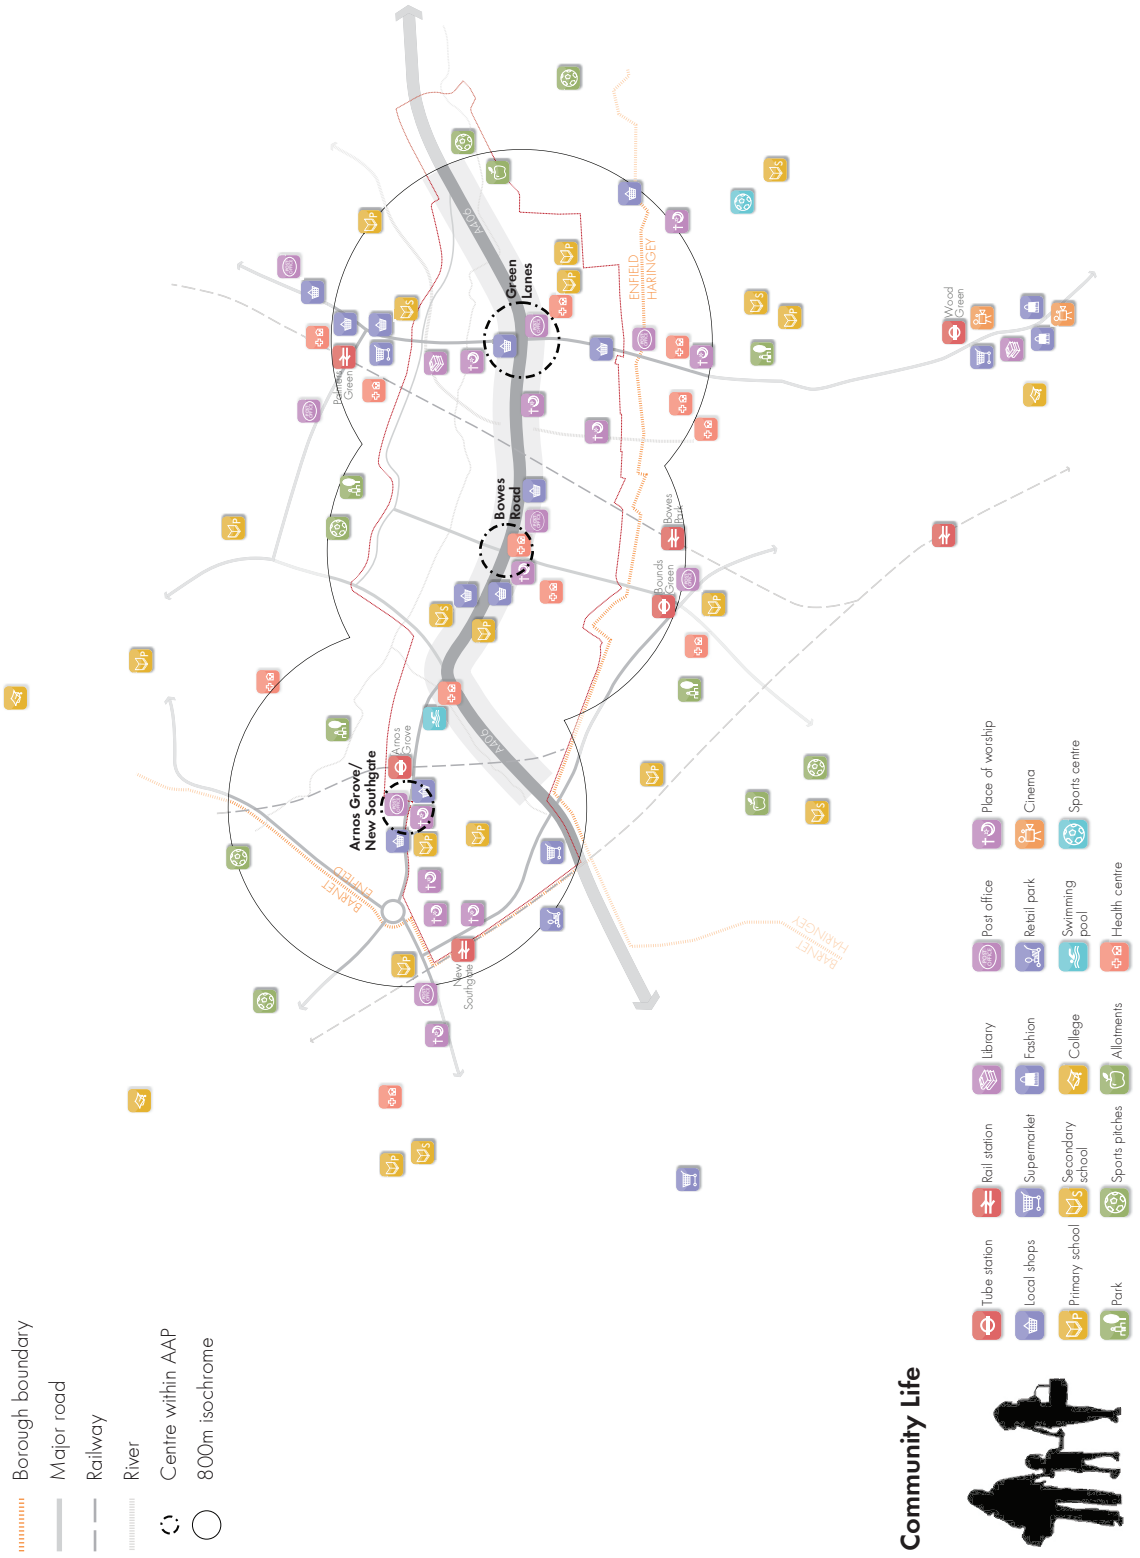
Borough boundary
Major road
Railway
River
Centre within AAP
800m isochrome

Community Life

Tube station
Rail station
Library
Post office
Place of worship
Local shops
Supermarket
Fashion
Retail park
Cinema
Primary school
Secondary school
College
Swimming pool
Sports centre
Park
Sports pitches
Allotments
Health centre

Green Lanes
Bowes Road
Arnos Grove/ New Southgate
A406
A406
ENFIELD HARINGEY
BARNET ENFIELD
BARNET HARINGEY
Wood Green
Bowes Park
Bounds Green
Arnos Grove
New Southgate
Palmers Green